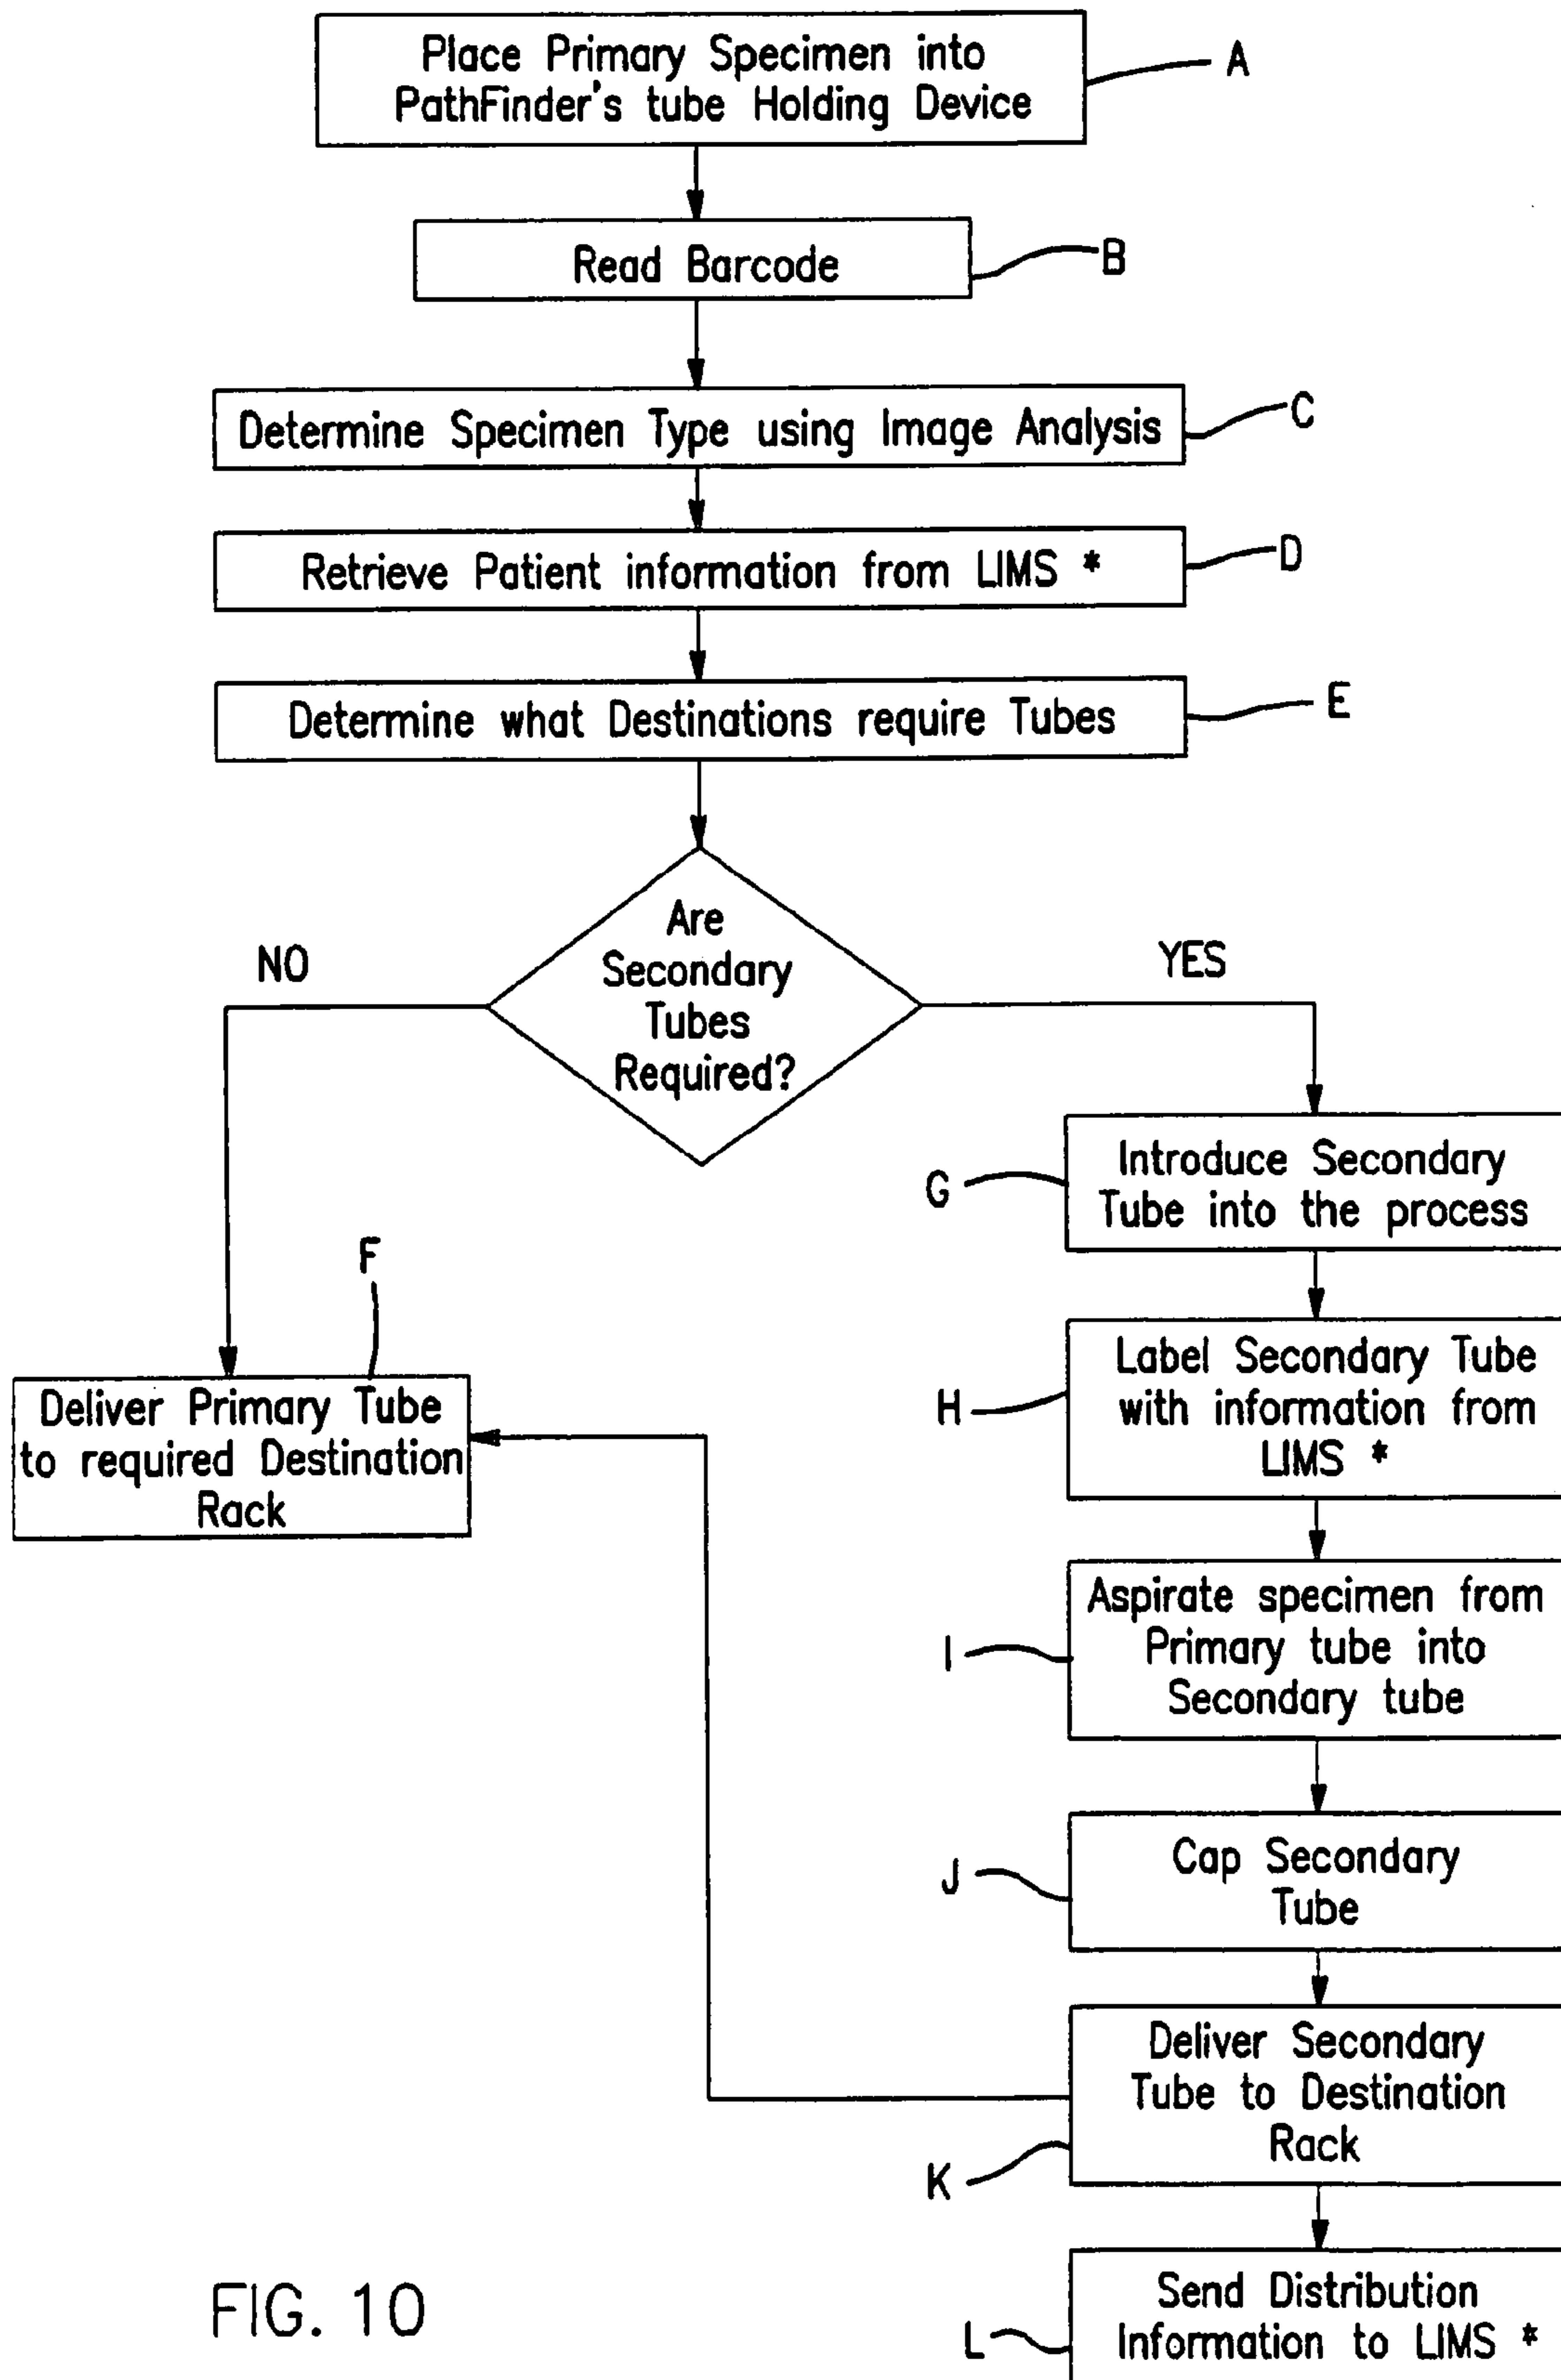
Place Primary Specimen into PathFinder's tube Holding Device

A

Read Barcode

B

Determine Specimen Type using Image Analysis

C

Retrieve Patient information from LIMS *

D

Determine what Destinations require Tubes

E

Are Secondary Tubes Required?

NO

YES

Introduce Secondary Tube into the process

G

F

Deliver Primary Tube to required Destination Rack

Label Secondary Tube with information from LIMS *

H

Aspirate specimen from Primary tube into Secondary tube

I

Cap Secondary Tube

J

Deliver Secondary Tube to Destination Rack

K

FIG. 10

Send Distribution Information to LIMS *

L